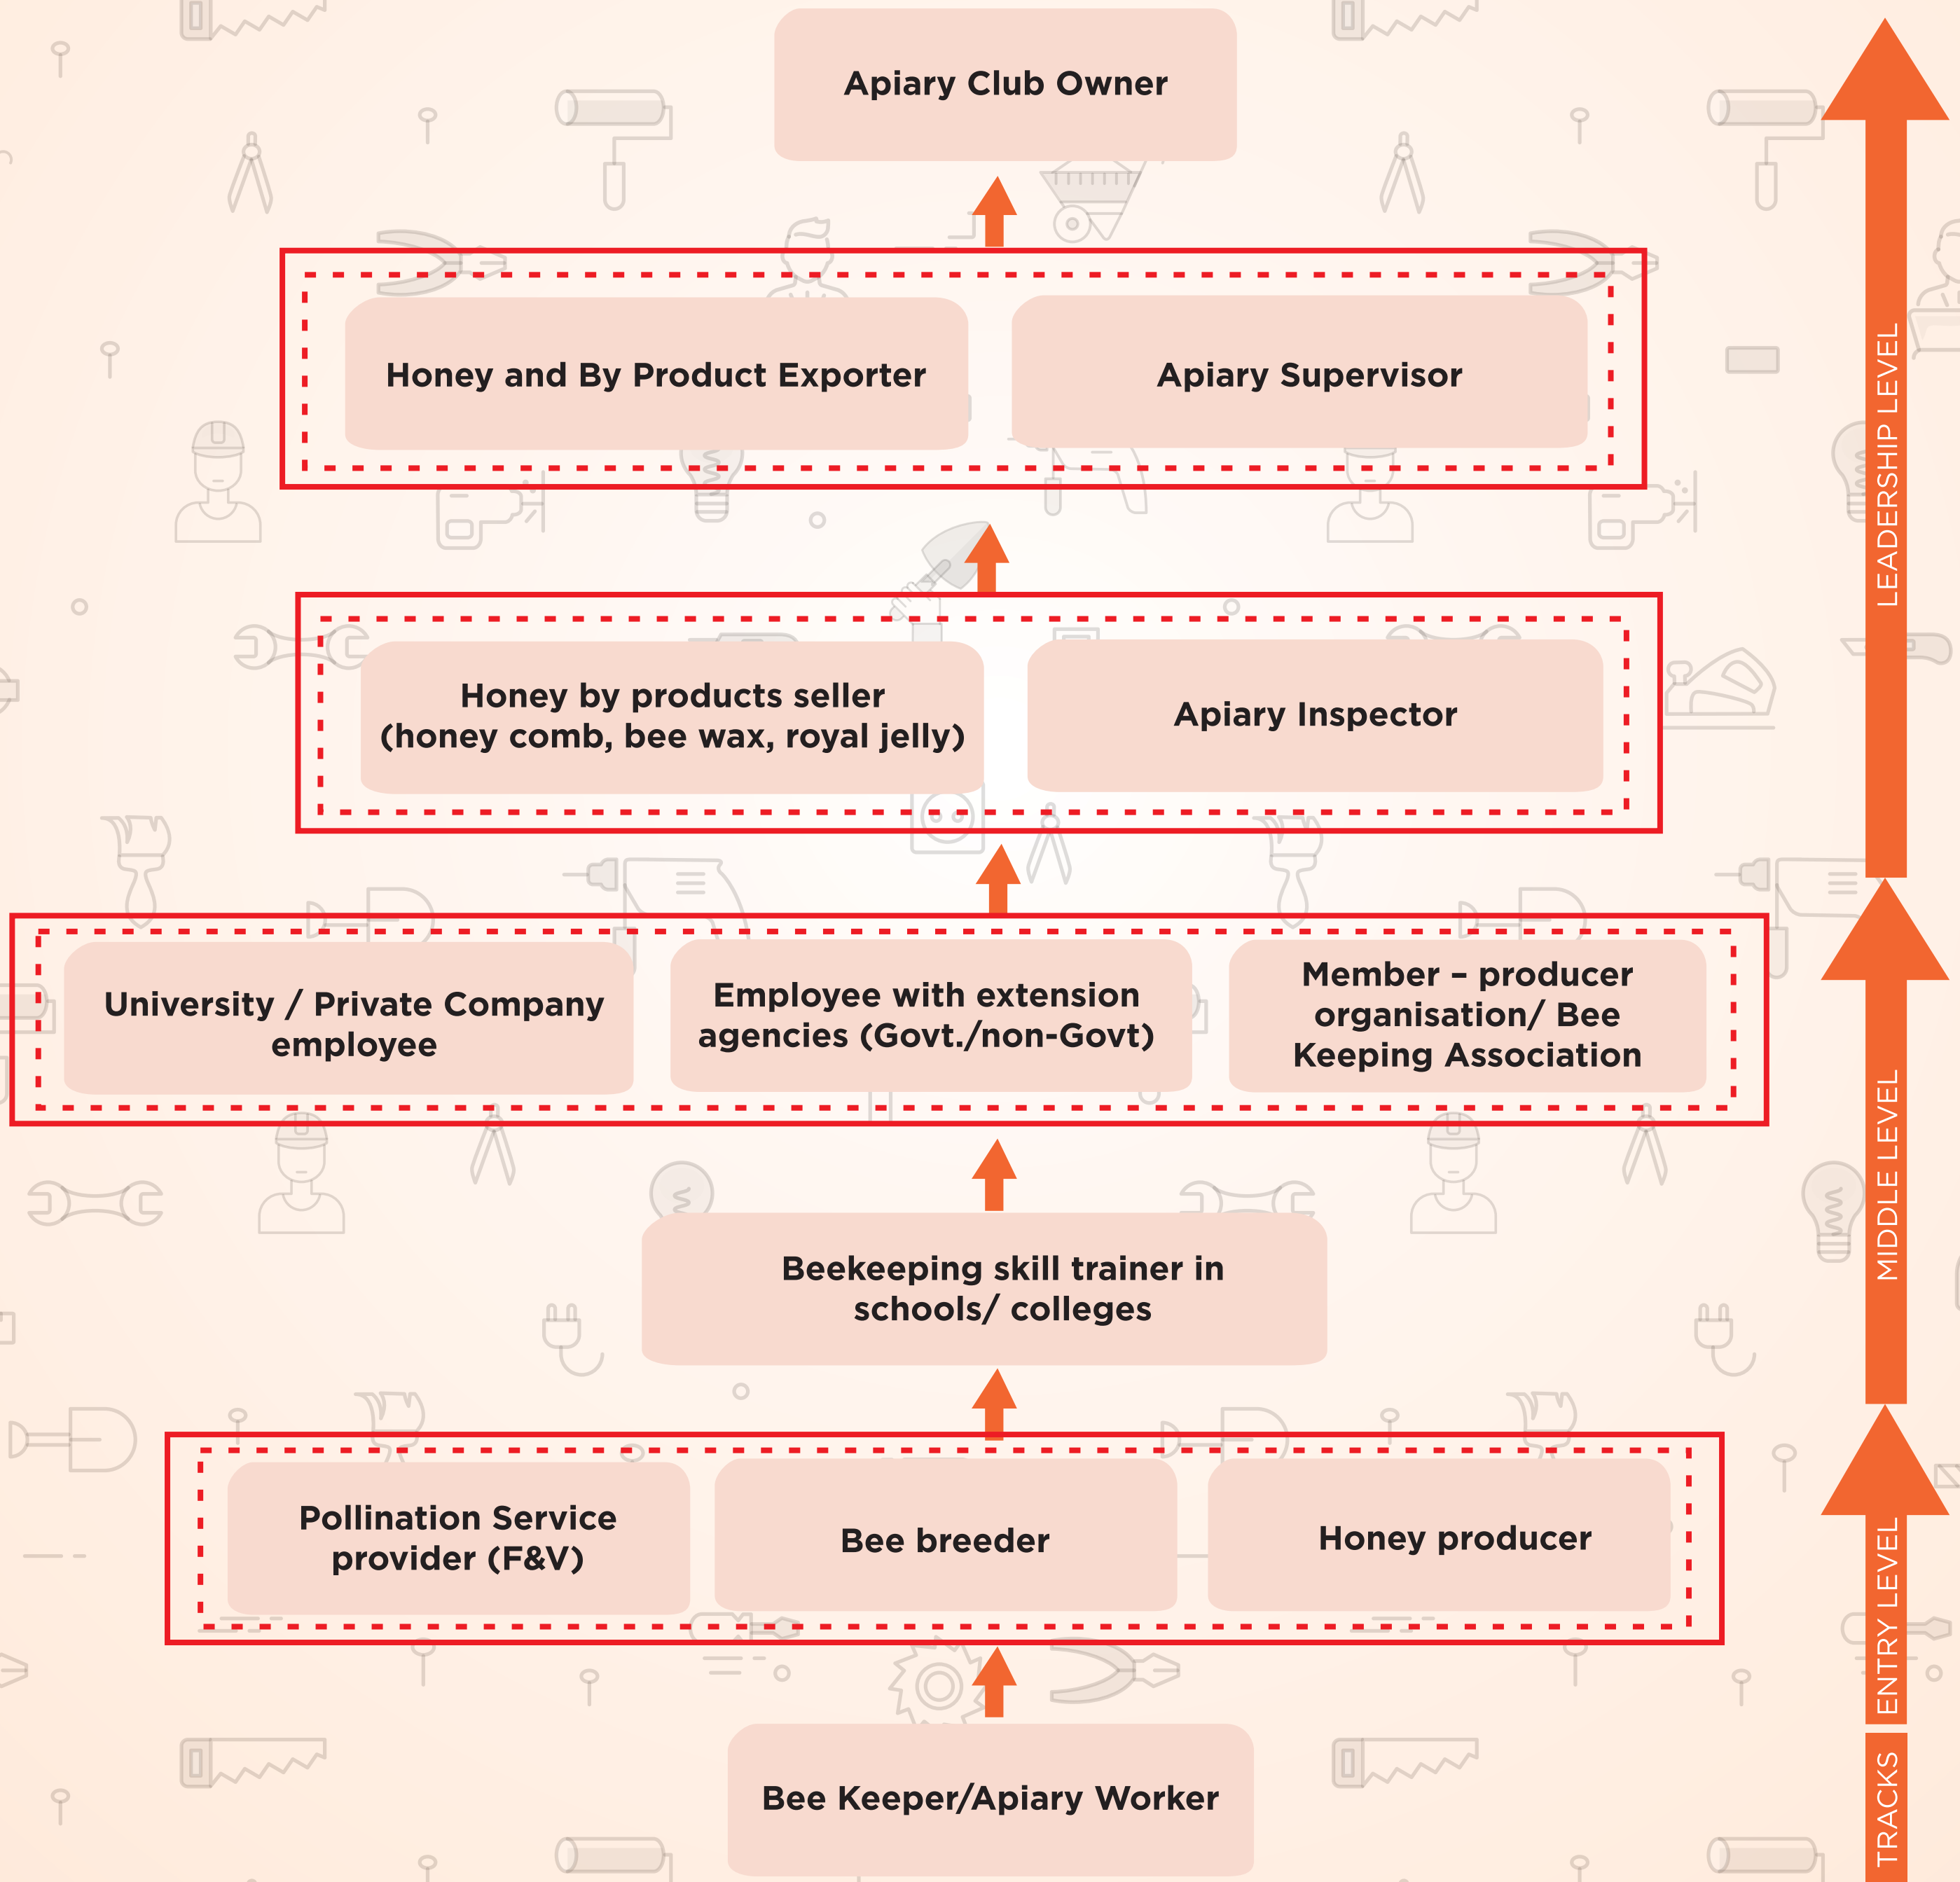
Apiary Club Owner

Honey and By Product Exporter

Apiary Supervisor

Honey by products seller (honey comb, bee wax, royal jelly)

Apiary Inspector

University / Private Company employee

Employee with extension agencies (Govt./non-Govt)

Member – producer organisation/ Bee Keeping Association

Beekeeping skill trainer in schools/ colleges

Pollination Service provider (F&V)

Bee breeder

Honey producer

Bee Keeper/Apiary Worker

LEADERSHIP LEVEL

MIDDLE LEVEL

ENTRY LEVEL

TRACKS